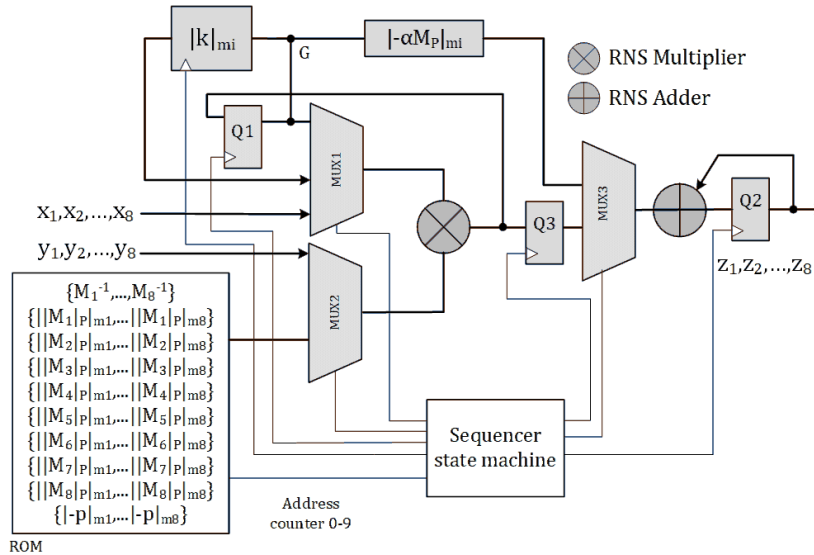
$|k|_{mi}$

G

$|-\alpha M_P|_{mi}$

RNS Multiplier

RNS Adder

Q1

MUX1

MUX3

Q2

Q3

$x_1,x_2,\ldots,x_8$

$y_1,y_2,\ldots,y_8$

MUX2

$z_1,z_2,\ldots,z_8$

$\{M_1^{-1},\ldots,M_8^{-1}\}$
$\{||M_1|_P|_{m1},\ldots||M_1|_P|_{m8}\}$
$\{||M_2|_P|_{m1},\ldots||M_2|_P|_{m8}\}$
$\{||M_3|_P|_{m1},\ldots||M_3|_P|_{m8}\}$
$\{||M_4|_P|_{m1},\ldots||M_4|_P|_{m8}\}$
$\{||M_5|_P|_{m1},\ldots||M_5|_P|_{m8}\}$
$\{||M_6|_P|_{m1},\ldots||M_6|_P|_{m8}\}$
$\{||M_7|_P|_{m1},\ldots||M_7|_P|_{m8}\}$
$\{||M_8|_P|_{m1},\ldots||M_8|_P|_{m8}\}$
$\{|-p|_{m1},\ldots|-p|_{m8}\}$

ROM

Sequencer state machine

Address counter 0-9